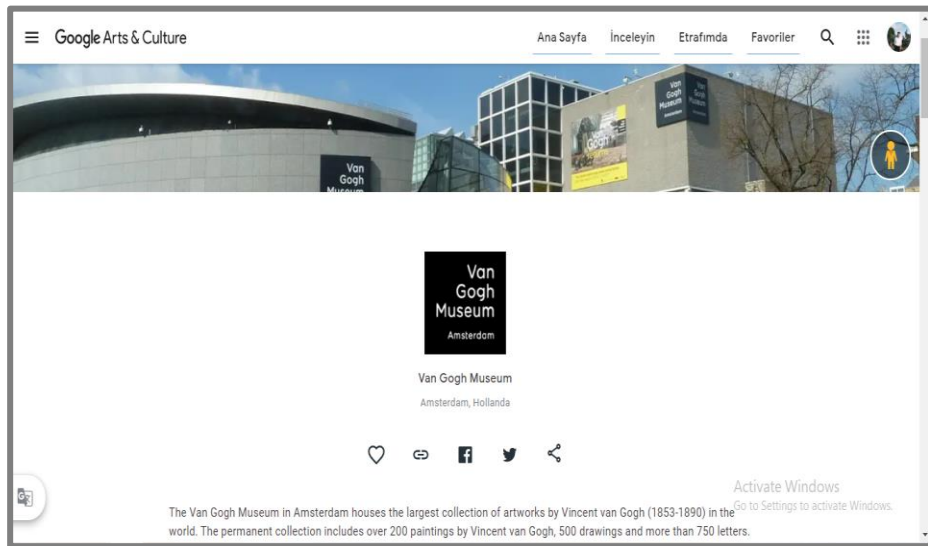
Google Arts & Culture

Ana Sayfa İnceleyin Etrafımda Favoriler

Van Gogh Museum

Van Gogh Museum Amsterdam

Van Gogh Museum

Amsterdam, Hollanda

Activate Windows
Go to Settings to activate Windows.

The Van Gogh Museum in Amsterdam houses the largest collection of artworks by Vincent van Gogh (1853-1890) in the world. The permanent collection includes over 200 paintings by Vincent van Gogh, 500 drawings and more than 750 letters.